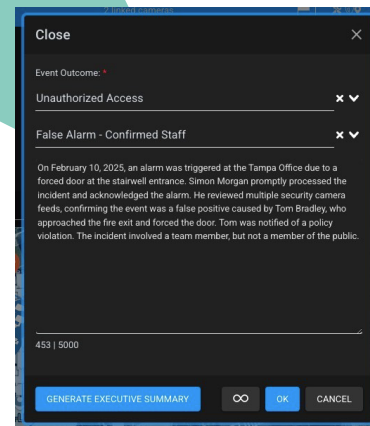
2 linked cameras

Close

Event Outcome: *

Unauthorized Access

False Alarm - Confirmed Staff

On February 10, 2025, an alarm was triggered at the Tampa Office due to a forced door at the stairwell entrance. Simon Morgan promptly processed the incident and acknowledged the alarm. He reviewed multiple security camera feeds, confirming the event was a false positive caused by Tom Bradley, who approached the fire exit and forced the door. Tom was notified of a policy violation. The incident involved a team member, but not a member of the public.

453 | 5000

GENERATE EXECUTIVE SUMMARY

OK

CANCEL